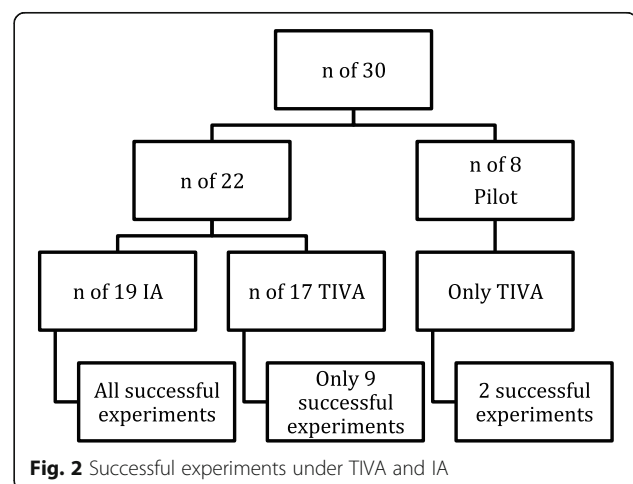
n of 30

n of 22

n of 8
Pilot

n of 19 IA

n of 17 TIVA

Only TIVA

All successful experiments

Only 9 successful experiments

2 successful experiments

**Fig. 2** Successful experiments under TIVA and IA